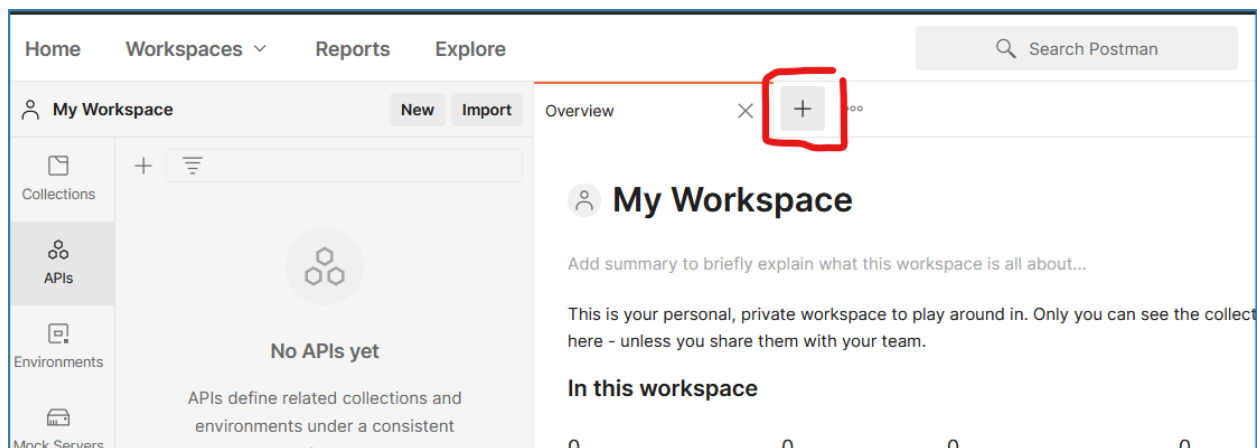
Home Workspaces Reports Explore

Search Postman

My Workspace New Import

Overview

Collections

APIs

Environments

Mock Servers

No APIs yet

APIs define related collections and environments under a consistent

My Workspace

Add summary to briefly explain what this workspace is all about...

This is your personal, private workspace to play around in. Only you can see the collect here - unless you share them with your team.

In this workspace

0 0 0 0